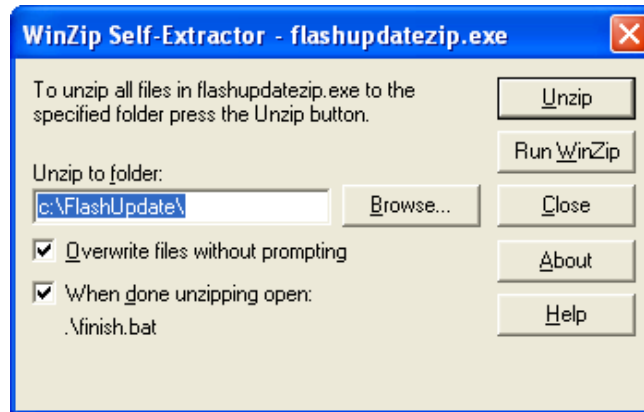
WinZip Self-Extractor - flashupdatezip.exe

To unzip all files in flashupdatezip.exe to the specified folder press the Unzip button.

Unzip to folder:

c:\FlashUpdate\

Browse...

Overwrite files without prompting

When done unzipping open:

.\finish.bat

Unzip

Run WinZip

Close

About

Help